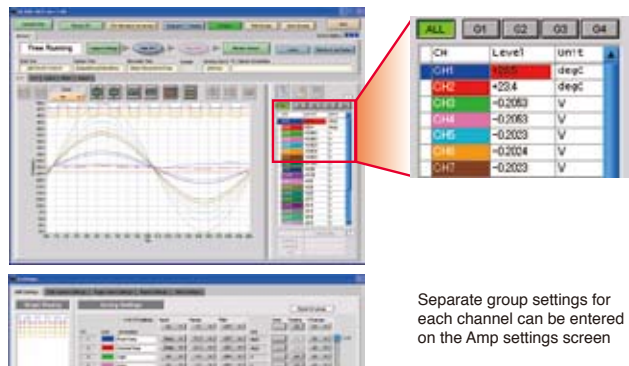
Free Running

| ALL | G1 | G2 | G3 | G4 |
|---|---|---|---|---|

| CH | Level | Unit |
|---|---|---|
| CH1 | +23.5 | degC |
| CH2 | +23.4 | degC |
| CH3 | -0.2083 | V |
| CH4 | -0.2083 | V |
| CH5 | -0.2023 | V |
| CH6 | -0.2024 | V |
| CH7 | -0.2023 | V |

Separate group settings for each channel can be entered on the Amp settings screen